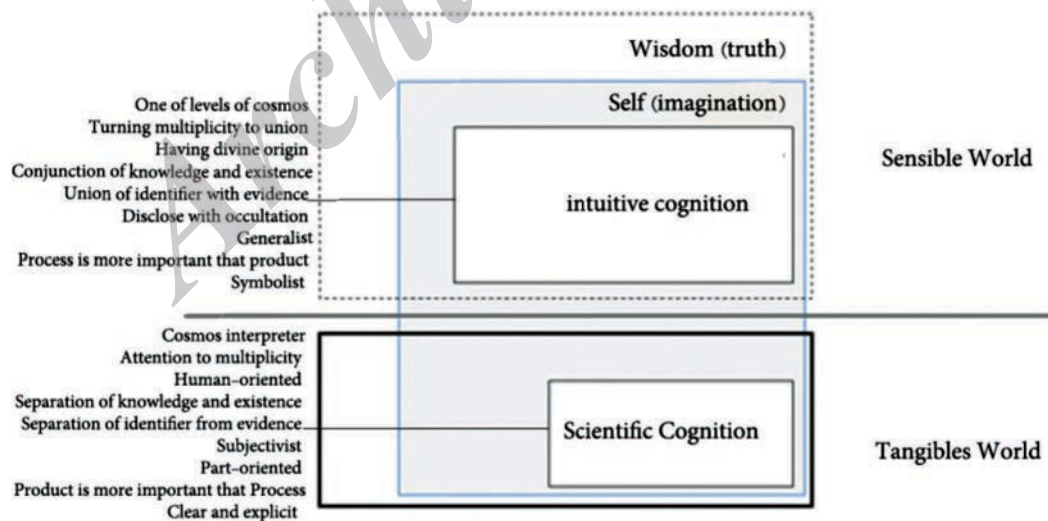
Wisdom (truth)

Self (imagination)

One of levels of cosmos
Turning multiplicity to union
Having divine origin
Conjunction of knowledge and existence
Union of identifier with evidence
Disclose with occultation
Generalist
Process is more important that product
Symbolist

intuitive cognition

Sensible World

Cosmos interpreter
Attention to multiplicity
Human-oriented
Separation of knowledge and existence
Separation of identifier from evidence
Subjectivist
Part-oriented
Product is more important that Process
Clear and explicit

Scientific Cognition

Tangibles World